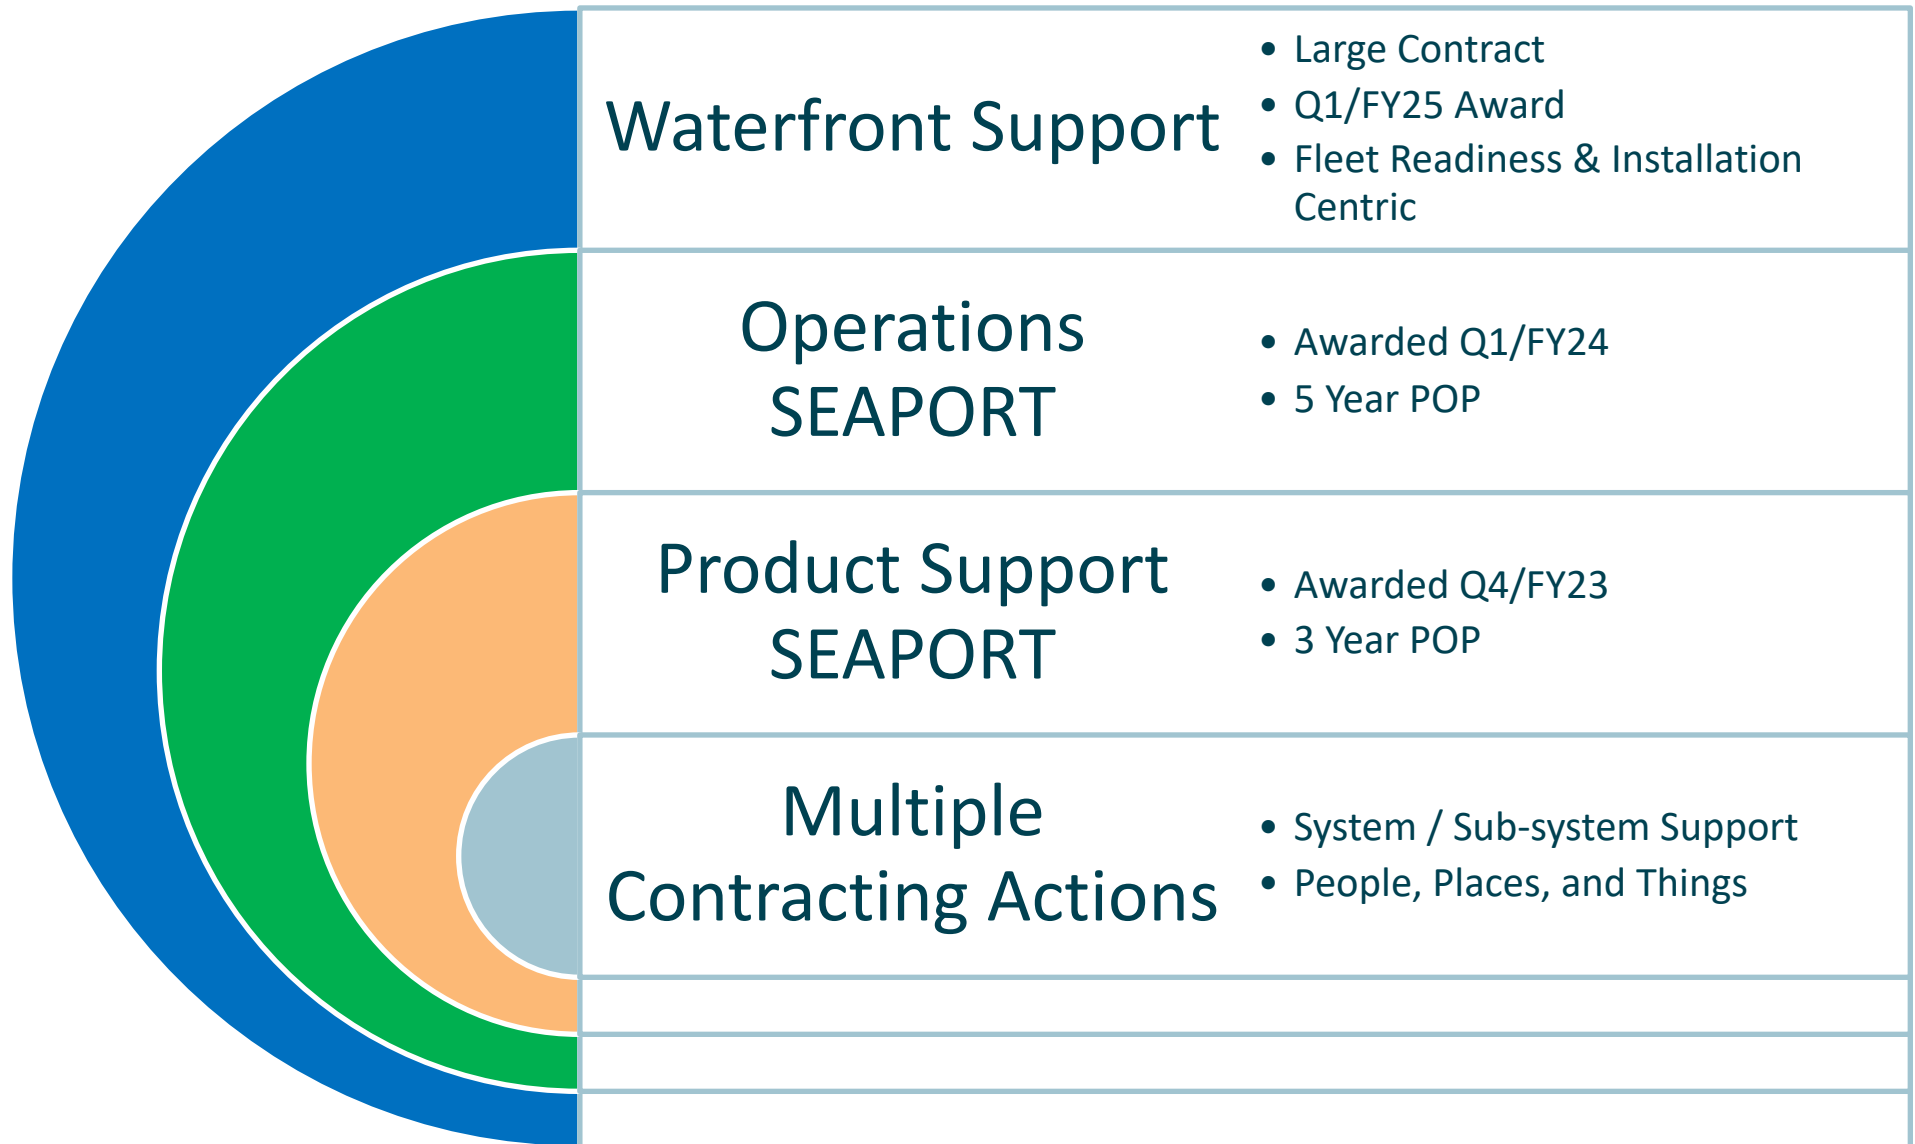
Waterfront Support

- Large Contract
- Q1/FY25 Award
- Fleet Readiness & Installation Centric

Operations SEAPORT

- Awarded Q1/FY24
- 5 Year POP

Product Support SEAPORT

- Awarded Q4/FY23
- 3 Year POP

Multiple Contracting Actions

- System / Sub-system Support
- People, Places, and Things